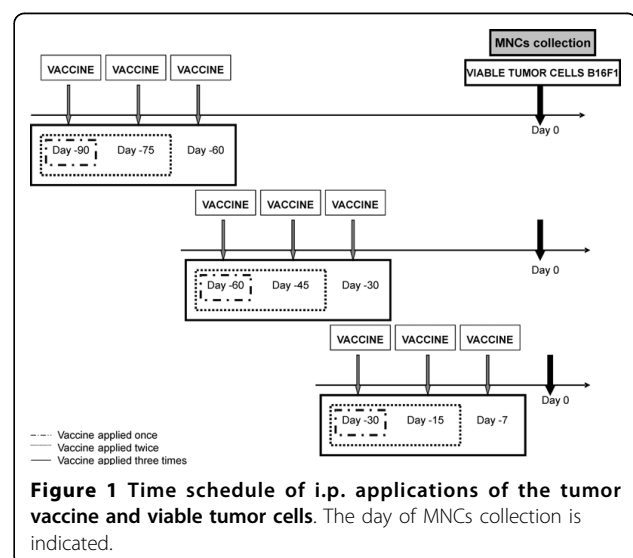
MNCs collection

VACCINE VACCINE VACCINE

VIABLE TUMOR CELLS B16F1

Day 0

Day -90 Day -75 Day -60

VACCINE VACCINE VACCINE

Day 0

Day -60 Day -45 Day -30

VACCINE VACCINE VACCINE

Day 0

Day -30 Day -15 Day -7

Vaccine applied once
Vaccine applied twice
Vaccine applied three times

**Figure 1 Time schedule of i.p. applications of the tumor vaccine and viable tumor cells**. The day of MNCs collection is indicated.